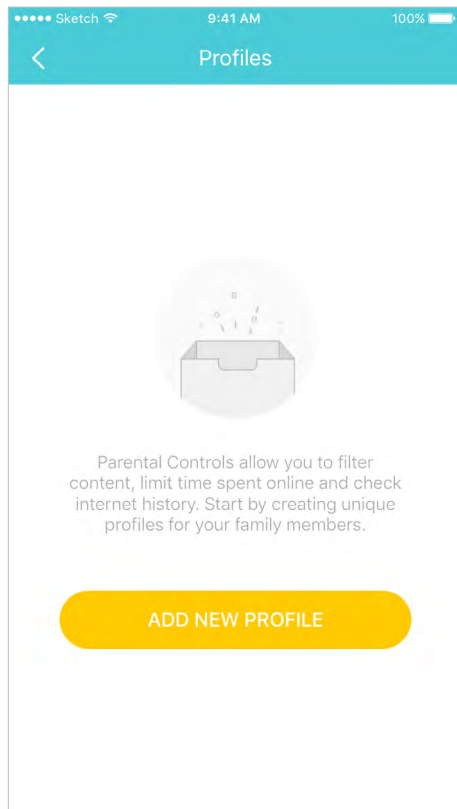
●●●●● Sketch 9:41 AM 100%

Profiles

Parental Controls allow you to filter content, limit time spent online and check internet history. Start by creating unique profiles for your family members.

ADD NEW PROFILE